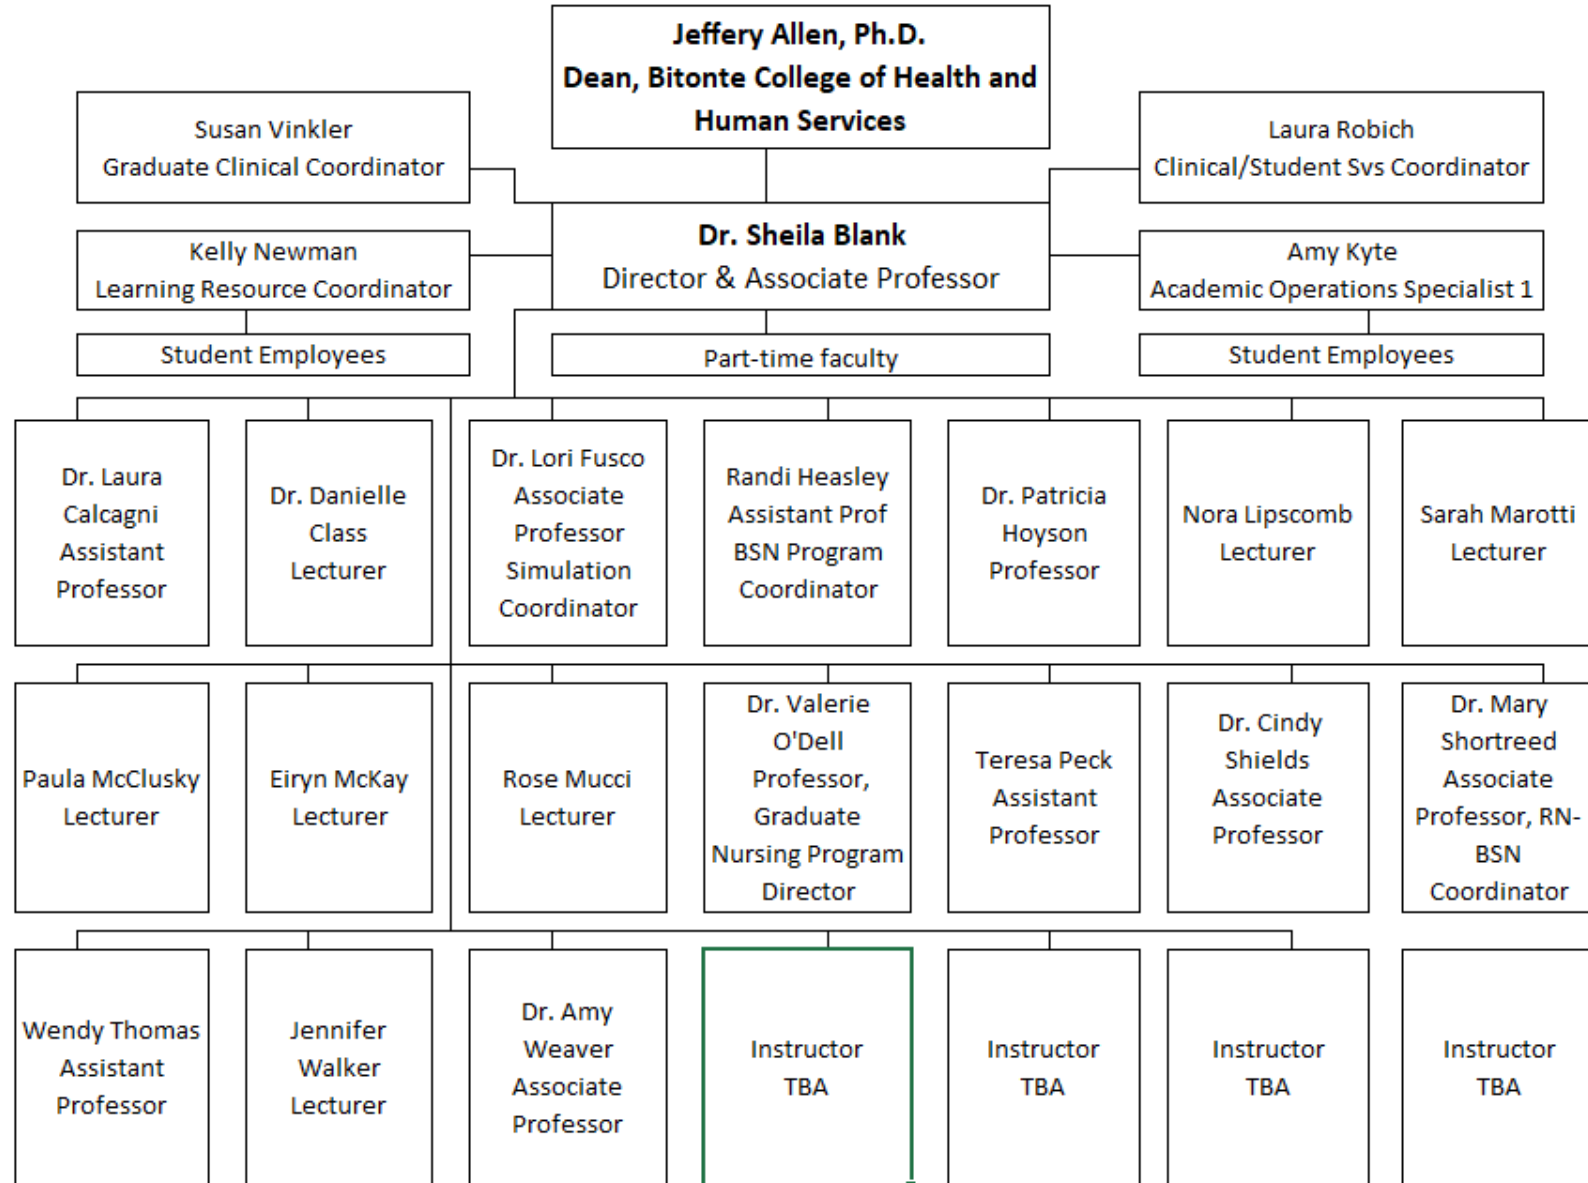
Jeffery Allen, Ph.D.
Dean, Bitonte College of Health and Human Services

Susan Vinkler
Graduate Clinical Coordinator

Laura Robich
Clinical/Student Svs Coordinator

Kelly Newman
Learning Resource Coordinator

Dr. Sheila Blank
Director & Associate Professor

Amy Kyte
Academic Operations Specialist 1

Student Employees

Part-time faculty

Student Employees

Dr. Laura Calcagni Assistant Professor

Dr. Danielle Class Lecturer

Dr. Lori Fusco Associate Professor Simulation Coordinator

Randi Heasley Assistant Prof BSN Program Coordinator

Dr. Patricia Hoyson Professor

Nora Lipscomb Lecturer

Sarah Marotti Lecturer

Paula McClusky Lecturer

Eiryn McKay Lecturer

Rose Mucci Lecturer

Dr. Valerie O'Dell Professor, Graduate Nursing Program Director

Teresa Peck Assistant Professor

Dr. Cindy Shields Associate Professor

Dr. Mary Shortreed Associate Professor, RN-BSN Coordinator

Wendy Thomas Assistant Professor

Jennifer Walker Lecturer

Dr. Amy Weaver Associate Professor

Instructor TBA

Instructor TBA

Instructor TBA

Instructor TBA